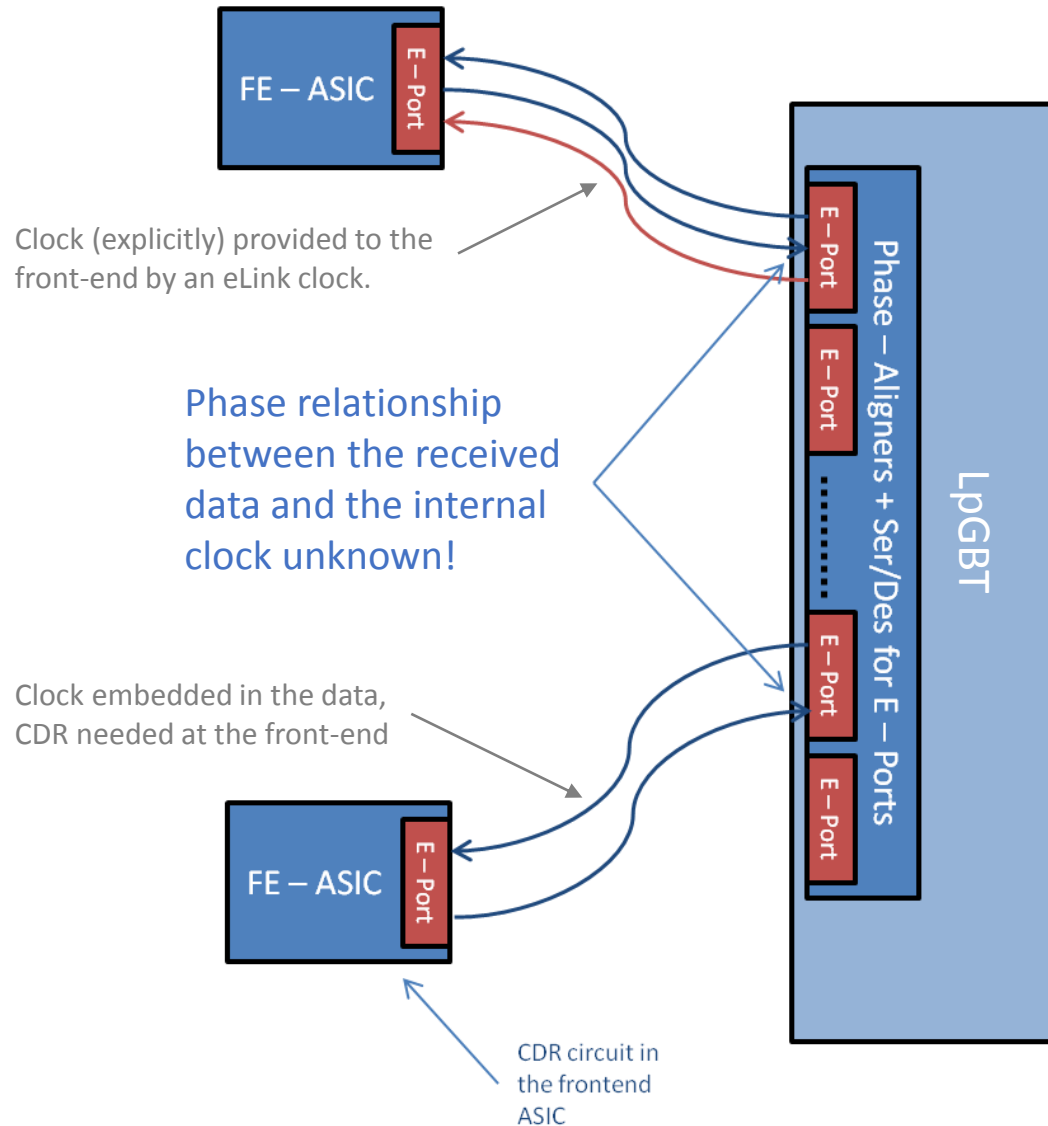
FE – ASIC

E – Port

Clock (explicitly) provided to the front-end by an eLink clock.

E – Port

E – Port

Phase – Aligners + Ser/Des for E – Ports

LpGBT

Phase relationship between the received data and the internal clock unknown!

E – Port

E – Port

Clock embedded in the data, CDR needed at the front-end

FE – ASIC

E – Port

CDR circuit in the frontend ASIC